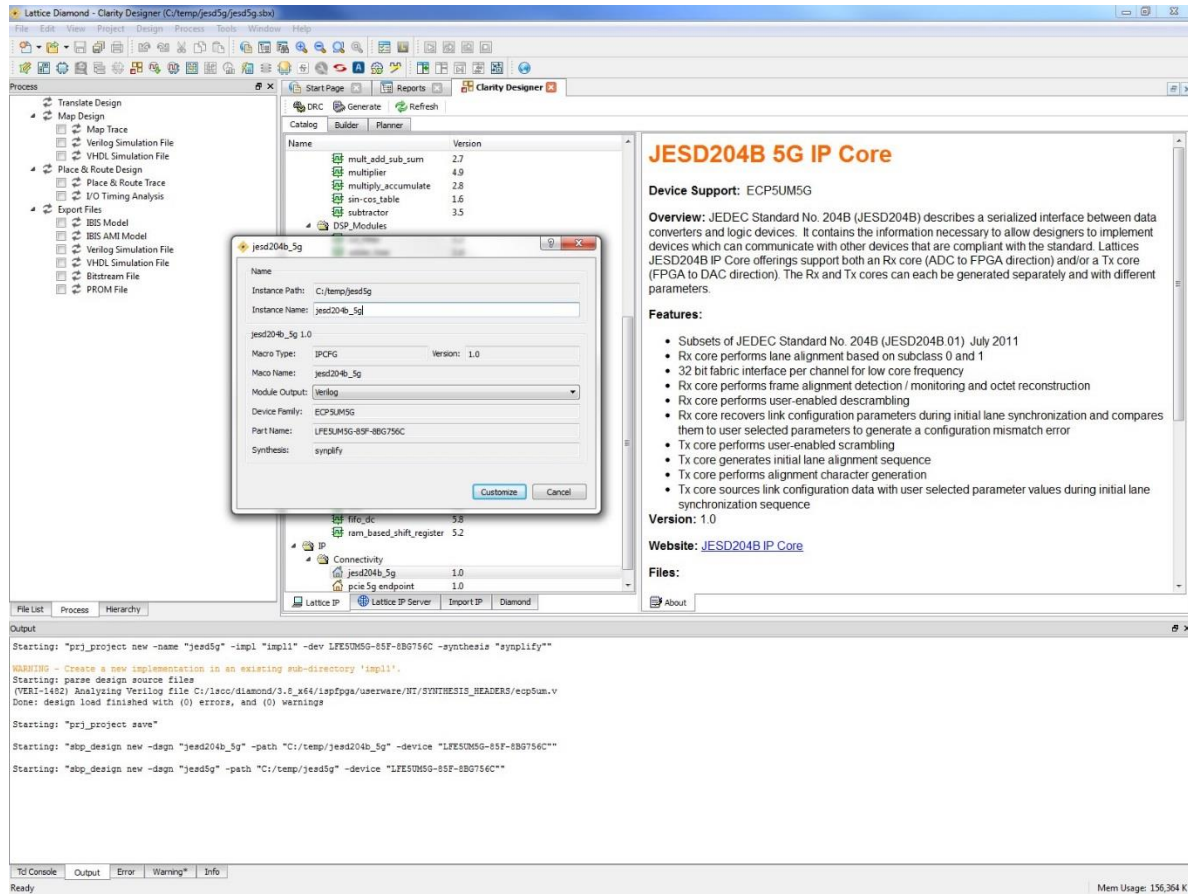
Lattice Diamond - Clarity Designer (C:/temp/jesd5g/jesd5g.sbx)

File Edit View Project Design Process Tools Window Help

Process

Translate Design
Map Design
Map Trace
Verilog Simulation File
VHDL Simulation File
Place & Route Design
Place & Route Trace
I/O Timing Analysis
Export Files
IBIS Model
IBIS AMI Model
Verilog Simulation File
VHDL Simulation File
Bitstream File
PROM File

File List Process Hierarchy

Start Page Reports Clarity Designer

DRC Generate Refresh

Catalog Builder Planner

| Name | Version |
|---|---|
| mult_add_sub_sum | 2.7 |
| multiplier | 4.9 |
| multiply_accumulate | 2.8 |
| sin-cos_table | 1.6 |
| subtractor | 3.5 |
| DSP_Modules | |
| fifo_dc | 5.8 |
| ram_based_shift_register | 5.2 |
| IP | |
| Connectivity | |
| jesd204b_5g | 1.0 |
| pcie 5g endpoint | 1.0 |

Lattice IP Lattice IP Server Import IP Diamond

jesd204b_5g

Name
Instance Path: C:/temp/jesd5g
Instance Name: jesd204b_5g

jesd204b_5g 1.0
Macro Type: IPCFG Version: 1.0
Maco Name: jesd204b_5g
Module Output: Verilog
Device Family: ECP5UM5G
Part Name: LFE5UM5G-85F-8BG756C
Synthesis: synplify

Customize Cancel

JESD204B 5G IP Core

Device Support: ECP5UM5G

Overview: JEDEC Standard No. 204B (JESD204B) describes a serialized interface between data converters and logic devices. It contains the information necessary to allow designers to implement devices which can communicate with other devices that are compliant with the standard. Lattices JESD204B IP Core offerings support both an Rx core (ADC to FPGA direction) and/or a Tx core (FPGA to DAC direction). The Rx and Tx cores can each be generated separately and with different parameters.

Features:

• Subsets of JEDEC Standard No. 204B (JESD204B.01) July 2011
• Rx core performs lane alignment based on subclass 0 and 1
• 32 bit fabric interface per channel for low core frequency
• Rx core performs frame alignment detection / monitoring and octet reconstruction
• Rx core performs user-enabled descrambling
• Rx core recovers link configuration parameters during initial lane synchronization and compares them to user selected parameters to generate a configuration mismatch error
• Tx core performs user-enabled scrambling
• Tx core generates initial lane alignment sequence
• Tx core performs alignment character generation
• Tx core sources link configuration data with user selected parameter values during initial lane synchronization sequence
Version: 1.0

Website: JESD204B IP Core

Files:

About

Output

Starting: "prj_project new -name "jesd5g" -impl "impl1" -dev LFE5UM5G-85F-8BG756C -synthesis "synplify""

WARNING - Create a new implementation in an existing sub-directory 'impl1'.
Starting: parse design source files
(VERI-1482) Analyzing Verilog file C:/lscc/diamond/3.8_x64/ispfpga/userware/NT/SYNTHESIS_HEADERS/ecp5um.v
Done: design load finished with (0) errors, and (0) warnings

Starting: "prj_project save"

Starting: "sbp_design new -dsgn "jesd204b_5g" -path "C:/temp/jesd204b_5g" -device "LFE5UM5G-85F-8BG756C""

Starting: "sbp_design new -dsgn "jesd5g" -path "C:/temp/jesd5g" -device "LFE5UM5G-85F-8BG756C""

Tcl Console Output Error Warning* Info

Ready

Mem Usage: 156,364 K